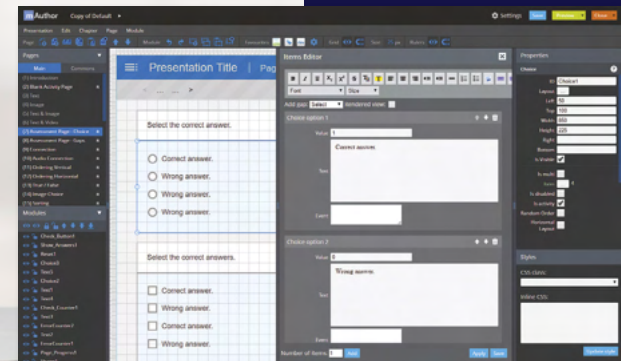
mAuthor Copy of Default

Settings Save Preview Close

Presentation Edit Chapter Page Module

Pages

Main Commons

(1) Introduction
(2) Blank Activity Page
(3) Text
(4) Image
(5) Text & Image
(6) Text & Video
(7) Assessment Page - Choice
(8) Assessment Page - Supp.
(9) Connection
(10) Audio Connection
(11) Ordering Vertical
(12) Ordering Horizontal
(13) Text Filler
(14) Image Choice
(15) Sorting

Modules

Check_Button4
Show_Answers1
Reset1
Choice3
Text3
Choice2
Text7
Text1
Text8
Check_Counter1
Text3
ErrorCounter1
Text2
ErrorCounter2
Page_Progress1

Presentation Title | Pag

Select the correct answer.

Correct answer.
Wrong answer.
Wrong answer.
Wrong answer.

Select the correct answers.

Correct answer.
Wrong answer.
Correct answer.
Wrong answer.

Items Editor

Font Size

Add gap: Select rendered view:

Choice option 1

Value 1

Text

Correct answer.

Event

Choice option 2

Value 0

Text

Wrong answer.

Event

Number of items: 4 Add

Apply Save

Properties

Choice

ID Choice1
Layout
Left 50
Top 100
Width 350
Height 220
Right
Bottom
Is Visible
Is multi
Is disabled
Is activity
Random Order
Horizontal Layout

Styles

CSS class

Inline CSS

Update style